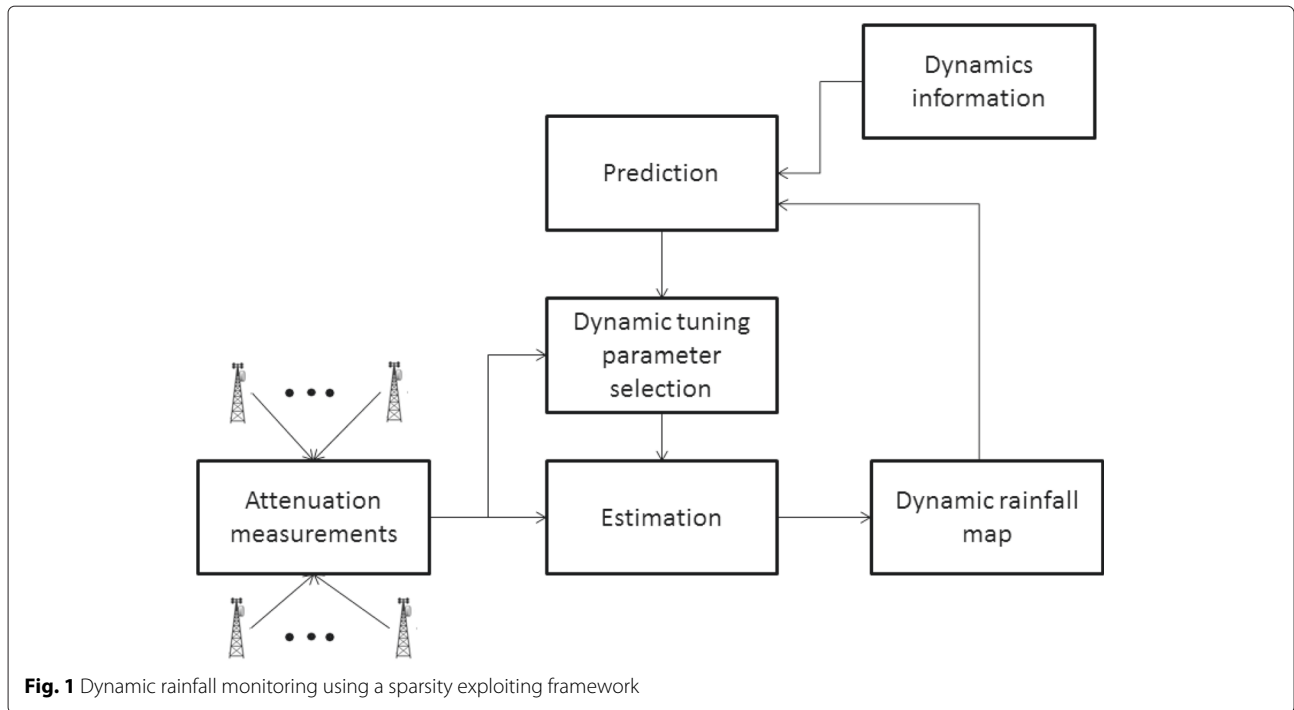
Dynamics information

Prediction

Dynamic tuning parameter selection

Attenuation measurements

Estimation

Dynamic rainfall map

**Fig. 1** Dynamic rainfall monitoring using a sparsity exploiting framework